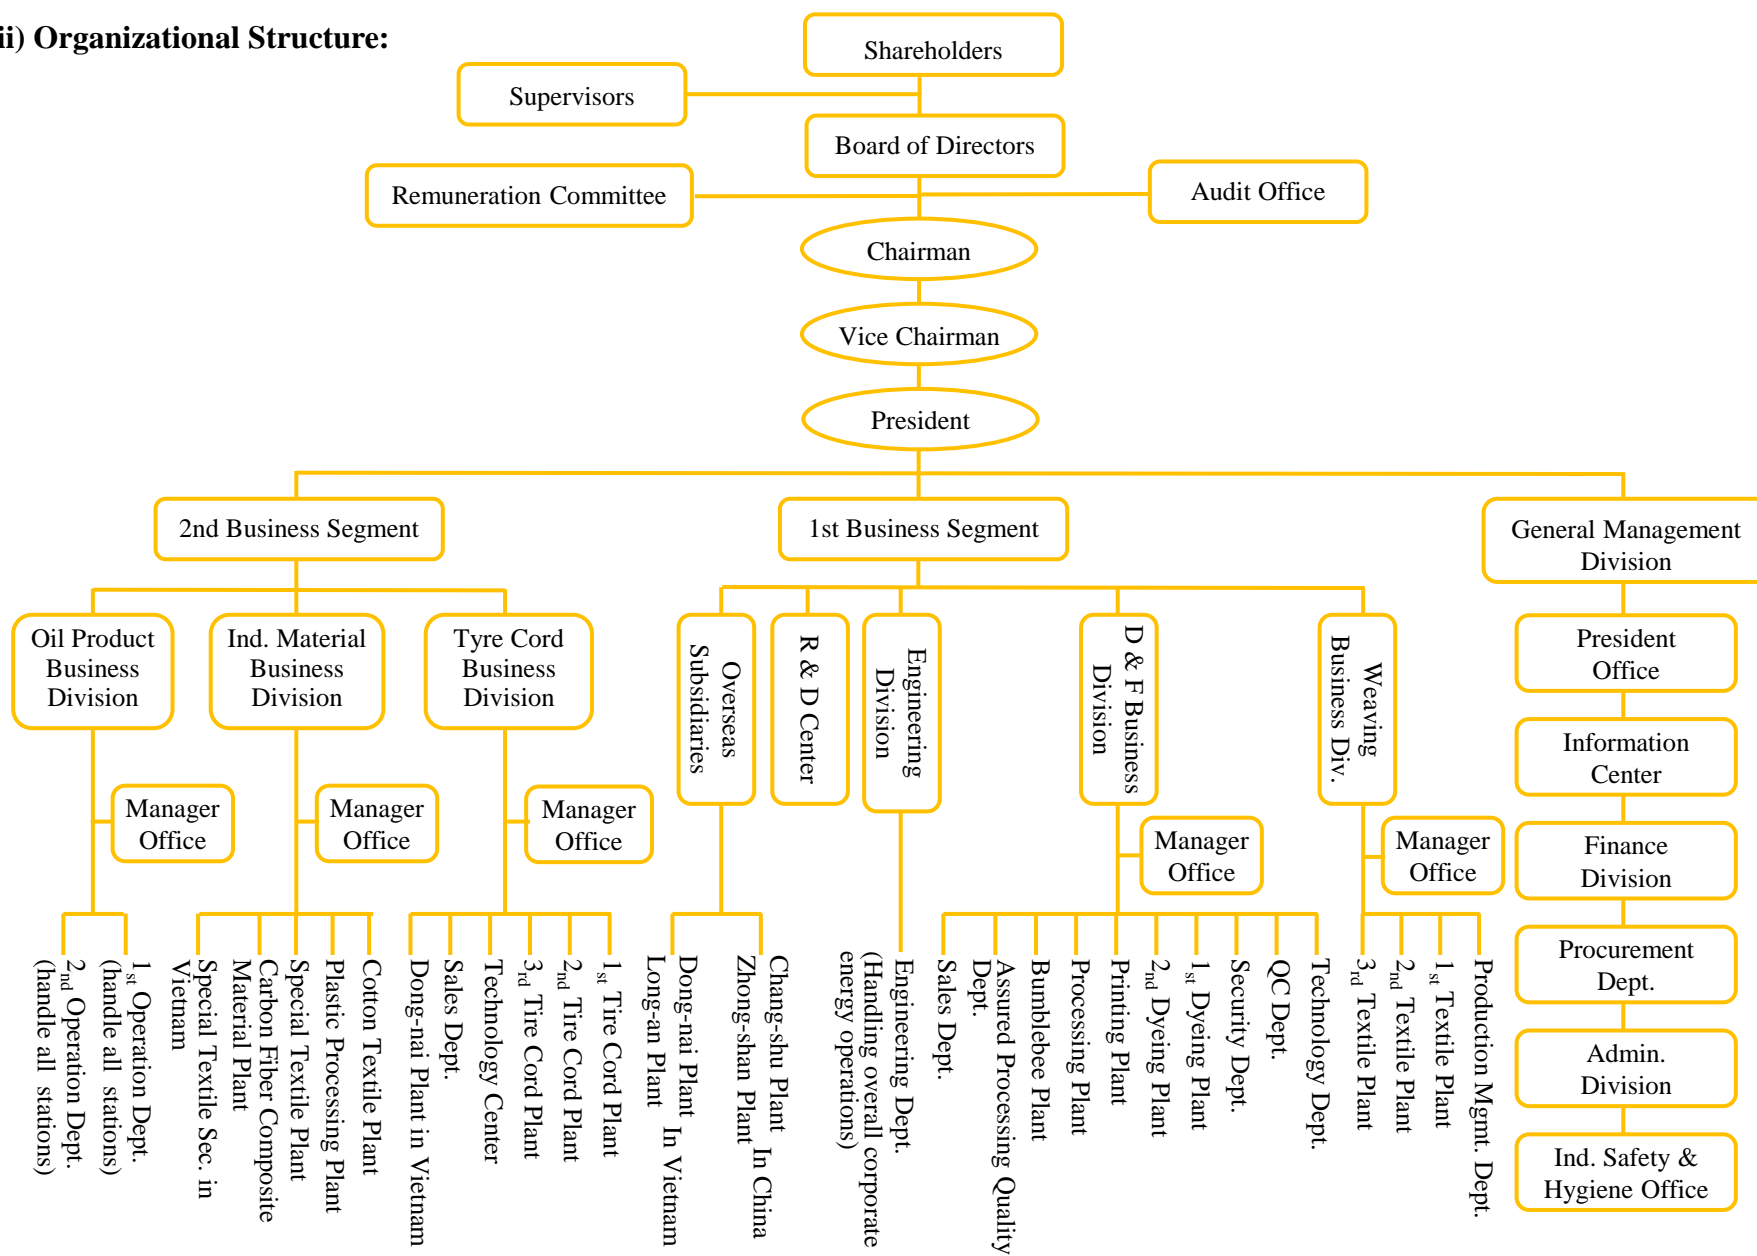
ii) Organizational Structure:

Shareholders

Supervisors

Board of Directors

Remuneration Committee

Audit Office

Chairman

Vice Chairman

President

2nd Business Segment

1st Business Segment

General Management Division

Oil Product Business Division

Manager Office

1st Operation Dept. (handle all stations)

2nd Operation Dept. (handle all stations)

Ind. Material Business Division

Manager Office

Special Textile Sec. in Vietnam

Carbon Fiber Composite Material Plant

Special Textile Plant

Plastic Processing Plant

Cotton Textile Plant

Tyre Cord Business Division

Manager Office

Dong-nai Plant in Vietnam

Sales Dept.

Technology Center

3rd Tire Cord Plant

2nd Tire Cord Plant

1st Tire Cord Plant

Overseas Subsidiaries

Dong-nai Plant Long-an Plant In Vietnam

Chang-shu Plant Zhong-shan Plant In China

R & D Center

Engineering Division

Engineering Dept. (Handling overall corporate energy operations)

D & F Business Division

Manager Office

Sales Dept.

Assured Processing Quality Dept.

Bumblebee Plant

Processing Plant

Printing Plant

2nd Dyeing Plant

1st Dyeing Plant

Security Dept.

QC Dept.

Technology Dept.

Weaving Business Div.

Manager Office

3rd Textile Plant

2nd Textile Plant

1st Textile Plant

Production Mgmt. Dept.

President Office

Information Center

Finance Division

Procurement Dept.

Admin. Division

Ind. Safety & Hygiene Office